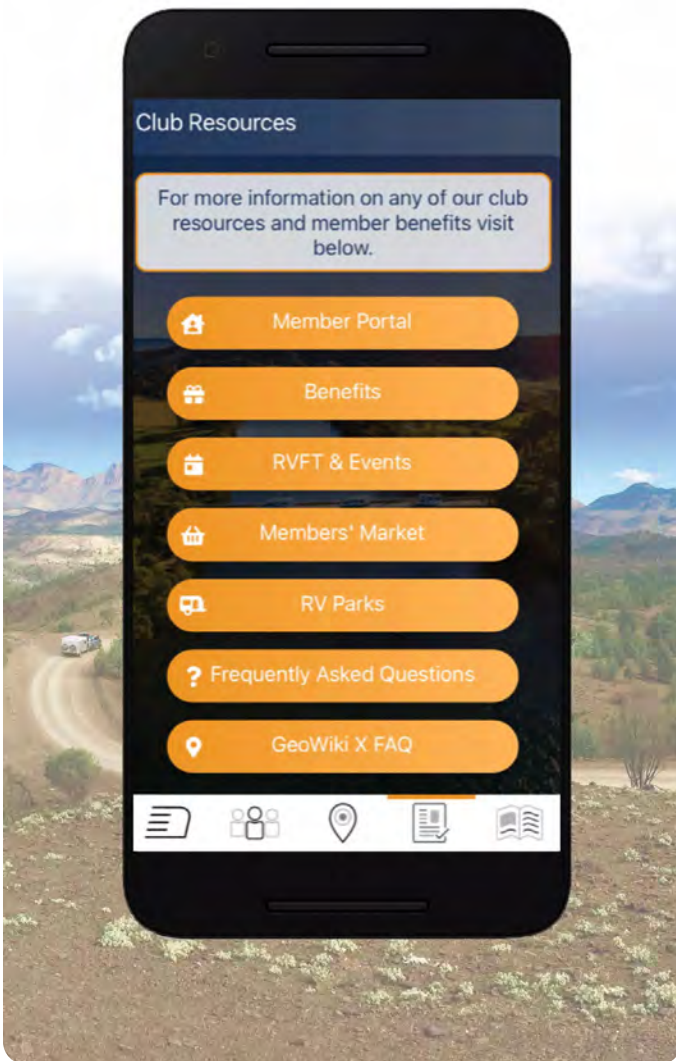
Club Resources

For more information on any of our club resources and member benefits visit below.

Member Portal

Benefits

RVFT & Events

Members' Market

RV Parks

? Frequently Asked Questions

GeoWiki X FAQ